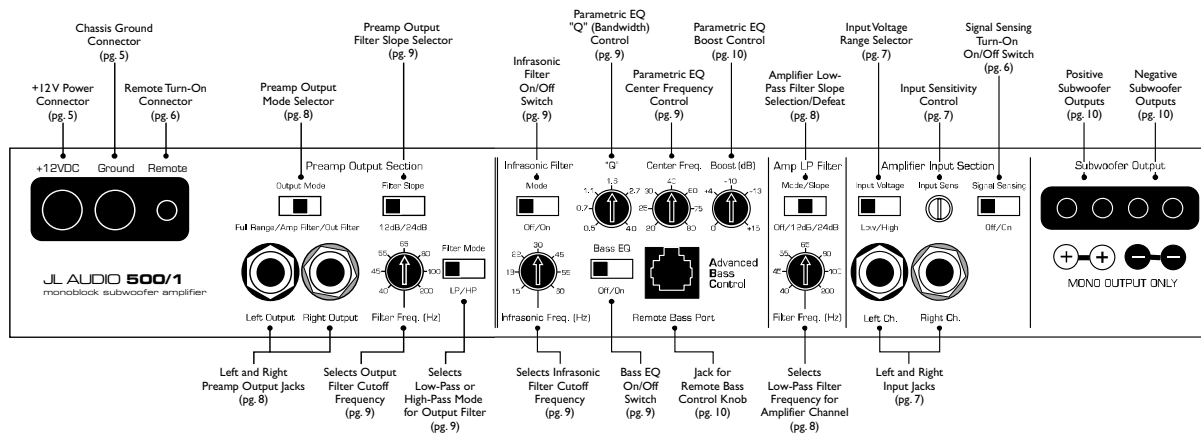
Chassis Ground Connector (pg. 5)

+12V Power Connector (pg. 5)

Remote Turn-On Connector (pg. 6)

Preamp Output Mode Selector (pg. 8)

Preamp Output Filter Slope Selector (pg. 9)

Infrasonic Filter On/Off Switch (pg. 9)

Parametric EQ "Q" (Bandwidth) Control (pg. 9)

Parametric EQ Center Frequency Control (pg. 9)

Parametric EQ Boost Control (pg. 10)

Amplifier Low-Pass Filter Slope Selection/Defeat (pg. 8)

Input Voltage Range Selector (pg. 7)

Input Sensitivity Control (pg. 7)

Signal Sensing Turn-On On/Off Switch (pg. 6)

Positive Subwoofer Outputs (pg. 10)

Negative Subwoofer Outputs (pg. 10)

+12VDC Ground Remote

Preamp Output Section

Output Mode

Filter Slope

Full Range/Amp Filter/Out Filter

12dB/24dB

Filter Mode

LP/HP

55 65 80 45 100 40 200

JL AUDIO 500/1
monoblock subwoofer amplifier

Left Output Right Output Filter Freq. (Hz)

Infrasonic Filter

Mode

Off/On

"Q"

1.1 1.3 2.7 0.7 3.0 0.5 4.0

Center Freq.

30 40 60 25 75 20 80

Boost (dB)

+4 -10 -13 0 +15

Bass EQ

Off/On

23 30 45 13 55 15 60

Infrasonic Freq. (Hz)

Advanced Bass Control

Remote Bass Port

Amp LP Filter

Mode/Slope

Off/12dB/24dB

55 65 80 45 100 40 200

Filter Freq. (Hz)

Amplifier Input Section

Input Voltage

Low/High

Input Sens

Signal Sensing

Off/On

Left Ch. Right Ch.

Subwoofer Output

MONO OUTPUT ONLY

Left and Right Preamp Output Jacks (pg. 8)

Selects Output Filter Cutoff Frequency (pg. 9)

Selects Low-Pass or High-Pass Mode for Output Filter (pg. 9)

Selects Infrasonic Filter Cutoff Frequency (pg. 9)

Bass EQ On/Off Switch (pg. 9)

Jack for Remote Bass Control Knob (pg. 10)

Selects Low-Pass Filter Frequency for Amplifier Channel (pg. 8)

Left and Right Input Jacks (pg. 7)